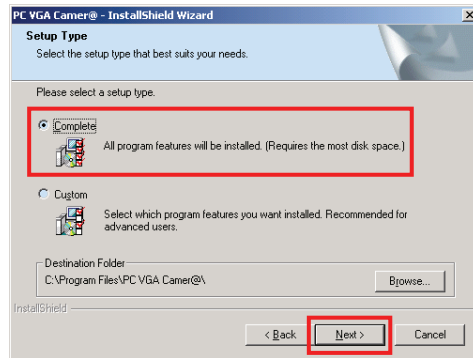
PC VGA Camer@ - InstallShield Wizard

Setup Type
Select the setup type that best suits your needs.

Please select a setup type.

Complete
All program features will be installed. (Requires the most disk space.)

Custom
Select which program features you want installed. Recommended for advanced users.

Destination Folder
C:\Program Files\PC VGA Camer@\

Browse...

InstallShield

< Back

Next >

Cancel